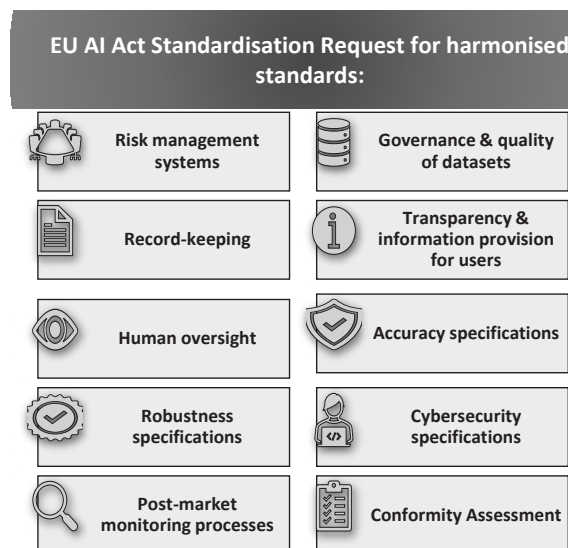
EU AI Act Standardisation Request for harmonised standards:

Risk management systems

Governance & quality of datasets

Record-keeping

Transparency & information provision for users

Human oversight

Accuracy specifications

Robustness specifications

Cybersecurity specifications

Post-market monitoring processes

Conformity Assessment